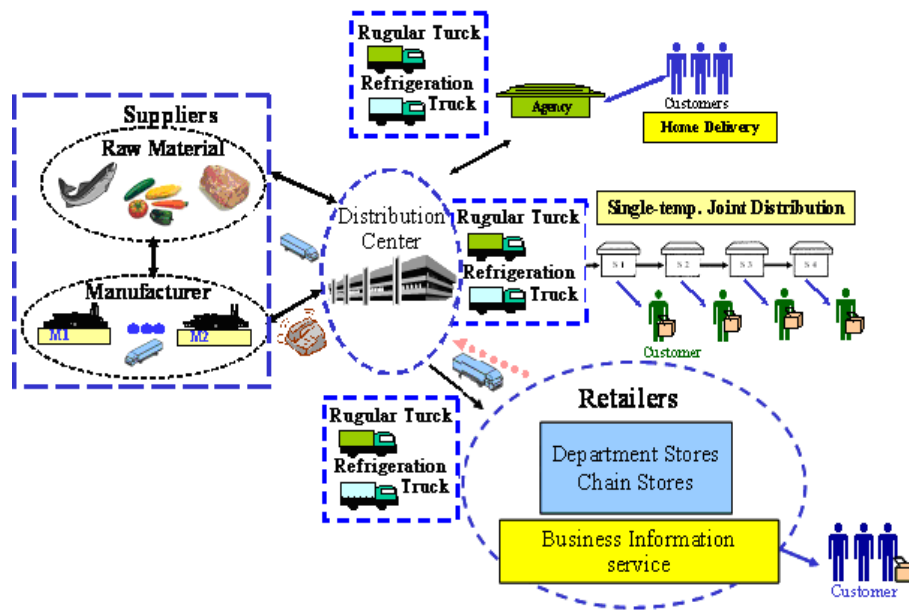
Rugular Turck
Refrigeration Truck
Agency
Customers
Home Delivery

Suppliers
Raw Material
Manufacturer
M1
M2

Distribution Center

Rugular Turck
Refrigeration Truck

Single-temp. Joint Distribution
S 1
S 2
S 3
S 4
Customer

Rugular Turck
Refrigeration Truck

Retailers
Department Stores
Chain Stores
Business Information service
Customer